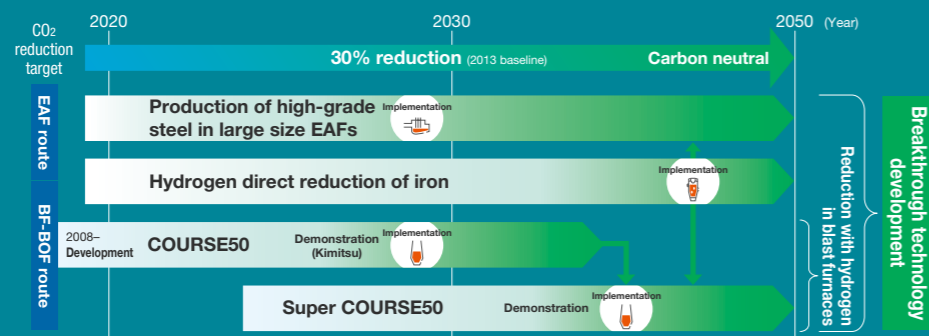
$CO_2$ reduction target

2020 2030 2050 (Year)

30% reduction (2013 baseline) Carbon neutral

EAF route

Production of high-grade steel in large size EAFs

Implementation

Hydrogen direct reduction of iron

Implementation

BF-BOF route

2008– Development

COURSE50

Demonstration (Kimitsu)

Implementation

Super COURSE50

Demonstration

Implementation

Reduction with hydrogen in blast furnaces

Breakthrough technology development